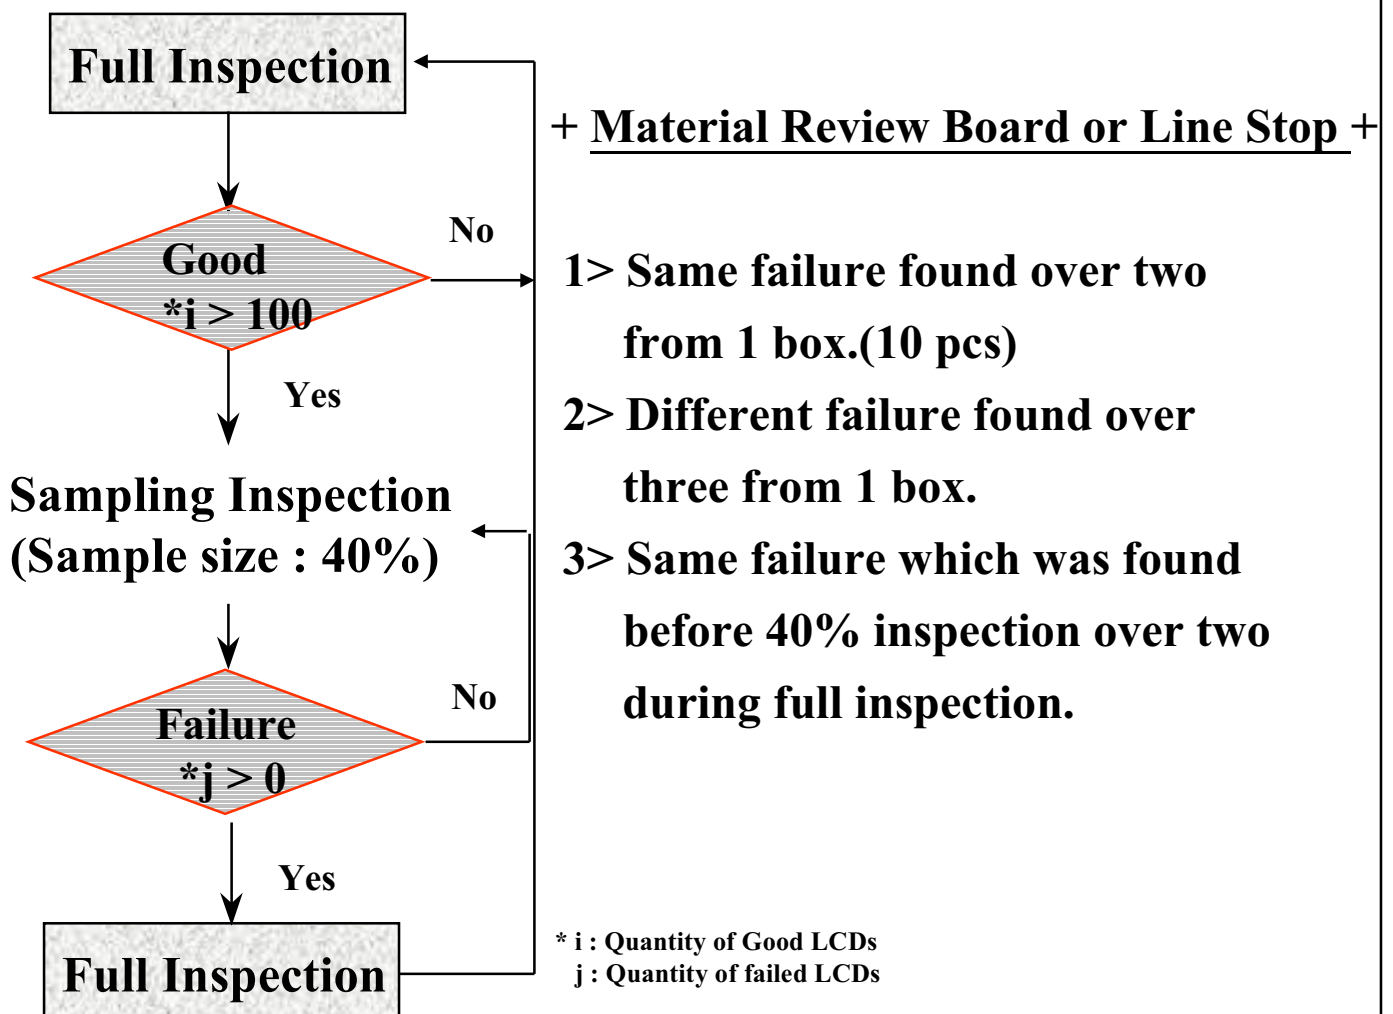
Full Inspection

Good
*i > 100

No

Yes

Sampling Inspection
(Sample size : 40%)

Failure
*j > 0

No

Yes

Full Inspection

+ Material Review Board or Line Stop +

1> Same failure found over two from 1 box.(10 pcs)

2> Different failure found over three from 1 box.

3> Same failure which was found before 40% inspection over two during full inspection.

* i : Quantity of Good LCDs
j : Quantity of failed LCDs